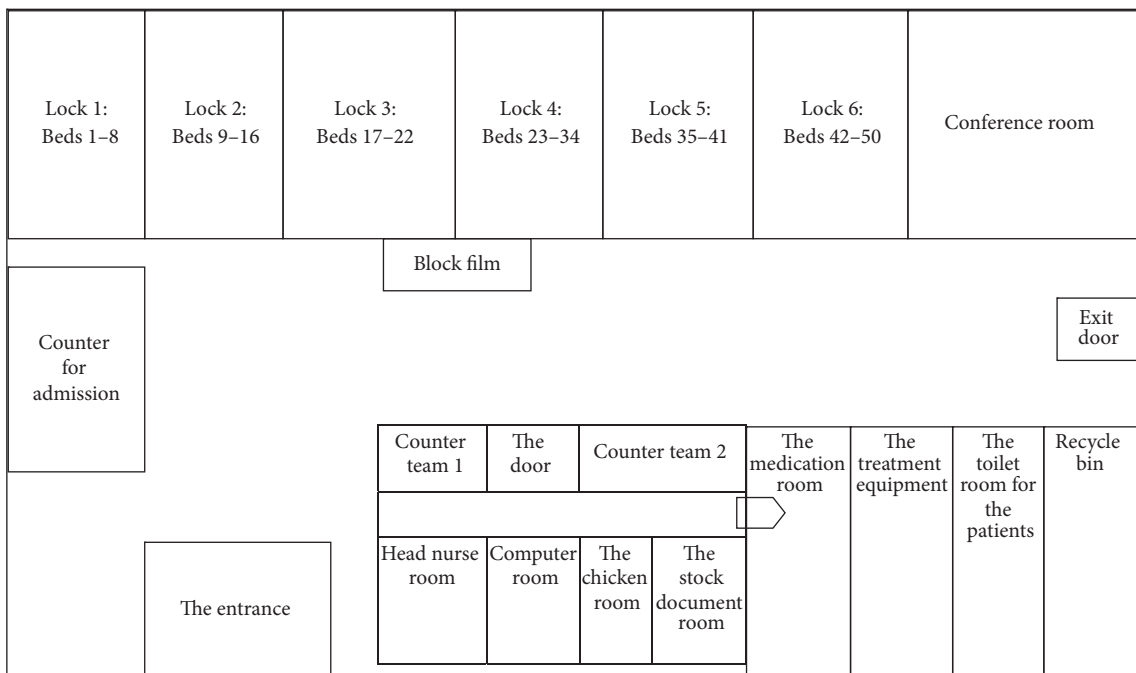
Lock 1: Beds 1–8

Lock 2: Beds 9–16

Lock 3: Beds 17–22

Lock 4: Beds 23–34

Lock 5: Beds 35–41

Lock 6: Beds 42–50

Conference room

Block film

Counter for admission

Exit door

Counter team 1

The door

Counter team 2

The medication room

The treatment equipment

The toilet room for the patients

Recycle bin

Head nurse room

Computer room

The chicken room

The stock document room

The entrance